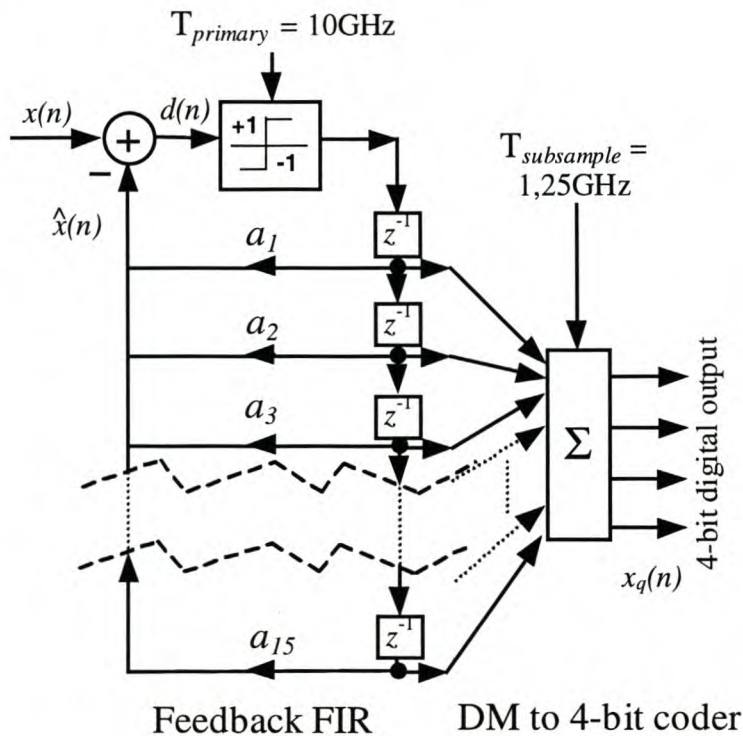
$T_{primary}$ = 10GHz

$x(n)$

$d(n)$

+

−

+1

-1

$\hat{x}(n)$

$T_{subsample}$ = 1,25GHz

$a_1$

$z^{-1}$

$a_2$

$z^{-1}$

$a_3$

$z^{-1}$

$\Sigma$

4-bit digital output

$x_q(n)$

$a_{15}$

$z^{-1}$

Feedback FIR

DM to 4-bit coder